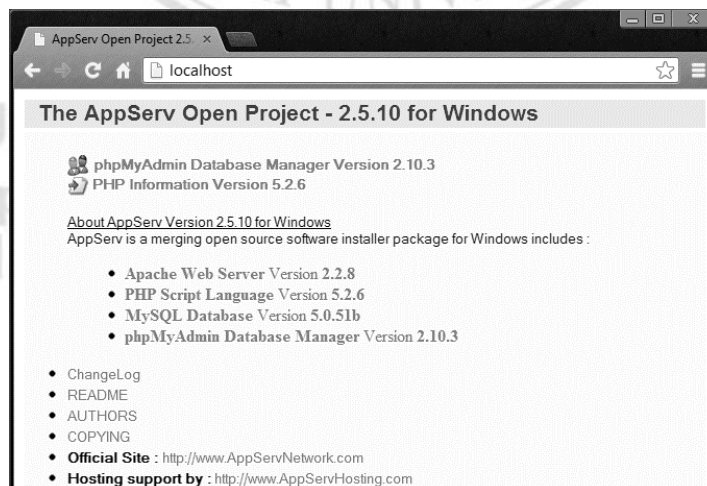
AppServ Open Project 2.5 ×

localhost

The AppServ Open Project - 2.5.10 for Windows

phpMyAdmin Database Manager Version 2.10.3
PHP Information Version 5.2.6

About AppServ Version 2.5.10 for Windows
AppServ is a merging open source software installer package for Windows includes :

- Apache Web Server Version 2.2.8
- PHP Script Language Version 5.2.6
- MySQL Database Version 5.0.51b
- phpMyAdmin Database Manager Version 2.10.3

- ChangeLog
- README
- AUTHORS
- COPYING
- Official Site : http://www.AppServNetwork.com
- Hosting support by : http://www.AppServHosting.com